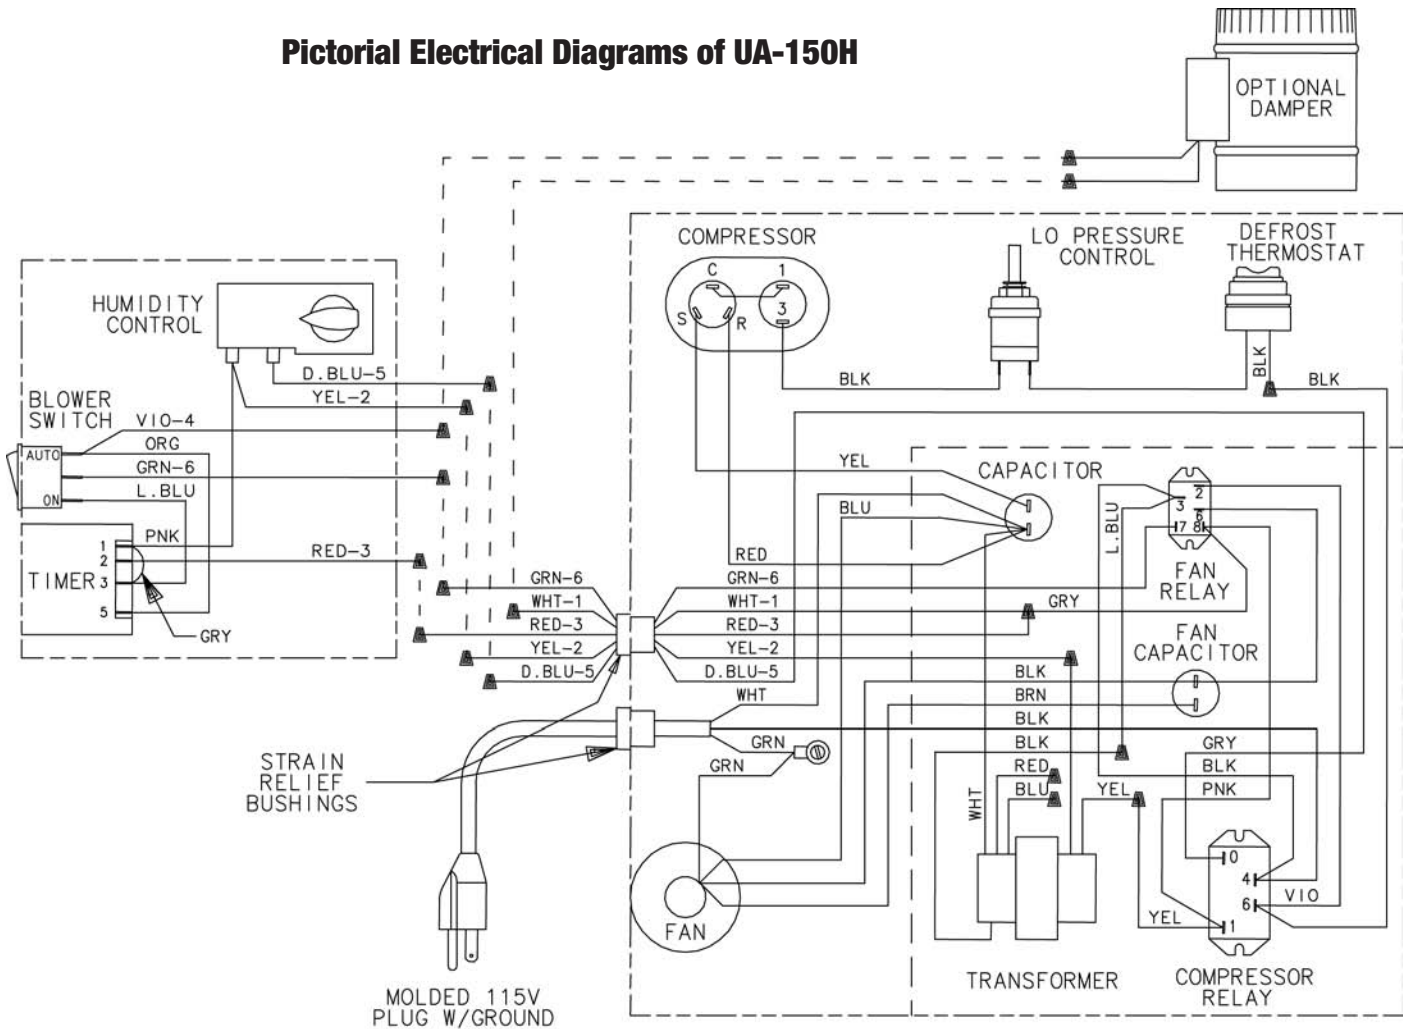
Pictorial Electrical Diagrams of UA-150H

OPTIONAL DAMPER

COMPRESSOR
C
1
S
R
3

LO PRESSURE CONTROL

DEFROST THERMOSTAT

BLK
BLK
BLK

HUMIDITY CONTROL

BLOWER SWITCH
AUTO
ON

D.BLU-5
YEL-2
VIO-4
ORG
GRN-6
L.BLU
PNK

TIMER
1
2
3
5

RED-3
GRY

YEL
BLU
RED

CAPACITOR

L.BLU

3
2
6
7
8

FAN RELAY

GRY

FAN CAPACITOR

GRN-6
WHT-1
RED-3
YEL-2
D.BLU-5

GRN-6
WHT-1
RED-3
YEL-2
D.BLU-5

WHT
GRN
GRN

BLK
BRN
BLK
BLK
RED
BLU
WHT
YEL

GRY
BLK
PNK

0
4
6
1
VIO
YEL

STRAIN RELIEF BUSHINGS

FAN

TRANSFORMER

COMPRESSOR RELAY

MOLDED 115V PLUG W/GROUND